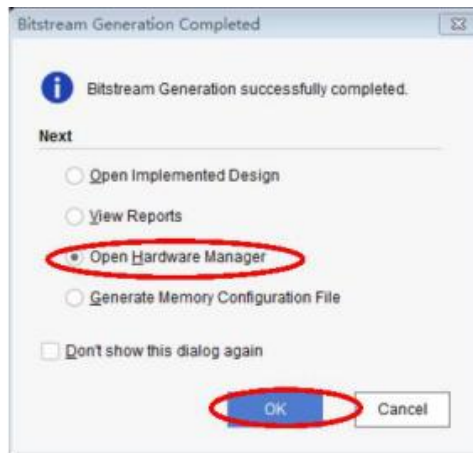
Bitstream Generation Completed

Bitstream Generation successfully completed.

Next

Open Implemented Design

View Reports

Open Hardware Manager

Generate Memory Configuration File

Don't show this dialog again

OK

Cancel